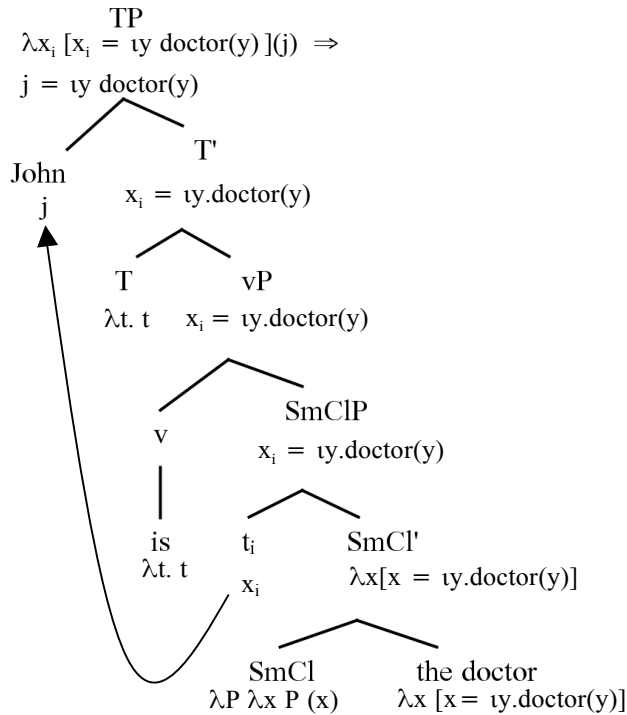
TP

$\lambda x_i\, [x_i = \iota y\ \text{doctor}(y)\,](j) \Rightarrow$

$j = \iota y\ \text{doctor}(y)$

John

j

T'

$x_i = \iota y.\text{doctor}(y)$

T

$\lambda t.\ t$

vP

$x_i = \iota y.\text{doctor}(y)$

v

SmClP

$x_i = \iota y.\text{doctor}(y)$

is

$\lambda t.\ t$

$t_i$

$x_i$

SmCl'

$\lambda x[x = \iota y.\text{doctor}(y)]$

SmCl

$\lambda P\ \lambda x\ P\ (x)$

the doctor

$\lambda x\ [x = \iota y.\text{doctor}(y)]$